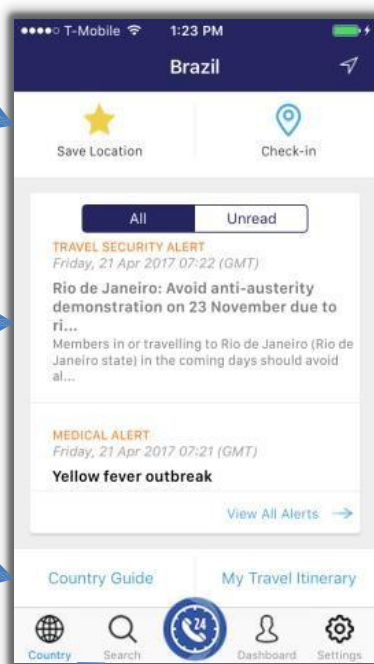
●●●●○ T-Mobile 1:23 PM

Brazil

Save Location

Check-in

All

Unread

TRAVEL SECURITY ALERT
Friday, 21 Apr 2017 07:22 (GMT)
Rio de Janeiro: Avoid anti-austerity demonstration on 23 November due to ri...
Members in or travelling to Rio de Janeiro (Rio de Janeiro state) in the coming days should avoid al...

MEDICAL ALERT
Friday, 21 Apr 2017 07:21 (GMT)
Yellow fever outbreak

View All Alerts

Country Guide

My Travel Itinerary

Country

Search

24

Dashboard

Settings